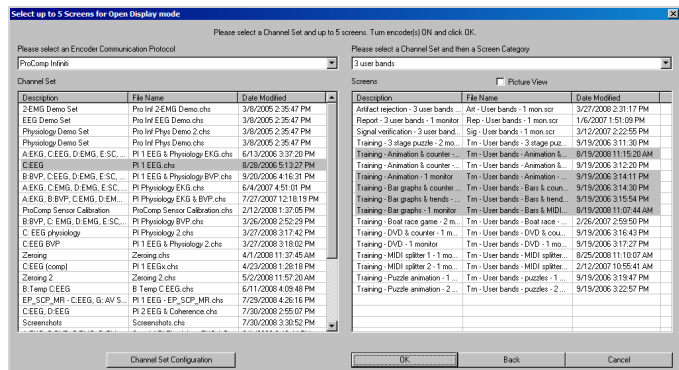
Select up to 5 Screens for Open Display mode

Please select a Channel Set and up to 5 screens. Turn encoder(s) ON and click OK.

Please select an Encoder Communication Protocol

ProComp Infiniti

Channel Set

| Description | File Name | Date Modified |
|---|---|---|
| 2-EMG Demo Set | Pro Inf 2-EMG Demo.chs | 3/8/2005 2:35:47 PM |
| EEG Demo Set | Pro Inf EEG Demo.chs | 3/8/2005 2:35:47 PM |
| Physiology Demo Set | Pro Inf Phys Demo 2.chs | 3/8/2005 2:35:47 PM |
| Physiology Demo Set | Pro Inf Phys Demo.chs | 3/8/2005 2:35:47 PM |
| A:EKG, C:EEG, D:EMG, E:SC, ... | PI 1 EEG & Physiology EKG.chs | 6/13/2006 3:37:20 PM |
| C:EEG | PI 1 EEG.chs | 8/28/2006 5:13:27 PM |
| B:BVP, C:EEG, D:EMG, E:SC, ... | PI 1 EEG & Physiology BVP.chs | 9/20/2006 4:16:31 PM |
| A:EKG, C:EEG, D:EMG, E:SC, ... | PI Physiology EKG.chs | 6/4/2007 4:51:01 PM |
| A:EKG, B:BVP, C:EEG, D:EM... | PI Physiology EKG & BVP.chs | 7/27/2007 12:18:19 PM |
| ProComp Sensor Calibration | ProComp Sensor Calibration.chs | 2/12/2008 1:37:05 PM |
| B:BVP, C: EMG, D:EMG, E:SC, ... | PI Physiology BVP.chs | 3/26/2008 2:52:29 PM |
| C: EEG physiology | PI Physiology 2.chs | 3/27/2008 3:17:42 PM |
| C:EEG BVP | PI 1 EEG & Physiology 2.chs | 3/27/2008 3:18:02 PM |
| Zeroing | Zeroing.chs | 4/1/2008 11:37:45 AM |
| C:EEG (comp) | PI 1 EEGx.chs | 4/23/2008 1:28:18 PM |
| Zeroing 2 | Zeroing 2.chs | 5/2/2008 11:57:20 AM |
| B:Temp C:EEG | B Temp C EEG.chs | 6/11/2008 4:09:48 PM |
| EP_SCP_MR - C:EEG, G: AV S... | PI 1 EEG - EP_SCP_MR.chs | 7/29/2008 4:26:16 PM |
| C:EEG, D:EEG | PI 2 EEG & Coherence.chs | 7/30/2008 2:55:07 PM |
| Screenshots | Screenshots.chs | 7/30/2008 3:30:52 PM |

Channel Set Configuration

Please select a Channel Set and then a Screen Category

3 user bands

Screens

Picture View

| Description | File Name | Date Modified |
|---|---|---|
| Artifact rejection - 3 user bands ... | Art - User bands - 1 mon.scr | 3/27/2008 2:31:17 PM |
| Report - 3 user bands - 1 monitor | Rep - User bands - 1 mon.scr | 1/6/2007 1:51:09 PM |
| Signal verification - 3 user band... | Sig - User bands - 1 mon.scr | 3/12/2007 2:22:55 PM |
| Training - 3 stage puzzle - 2 mo... | Tm - User bands - 3 stage puz... | 9/19/2006 3:11:30 PM |
| Training - Animation & counter -... | Tm - User bands - Animation &... | 8/19/2008 11:15:20 AM |
| Training - Animation & counter -... | Tm - User bands - Animation &... | 9/19/2006 3:12:20 PM |
| Training - Animation - 1 monitor | Tm - User bands - Animation &... | 9/19/2006 3:14:11 PM |
| Training - Bar graphs & counter ... | Tm - User bands - Bars & coun... | 9/19/2006 3:14:30 PM |
| Training - Bar graphs & trends -... | Tm - User bands - Bars & trend... | 9/19/2006 3:15:54 PM |
| Training - Bar graphs - 1 monitor | Tm - User bands - Bars & MIDI... | 8/19/2008 11:07:44 AM |
| Training - Boat race game - 2 m... | Tm - User bands - Boat race -... | 2/26/2007 2:59:50 PM |
| Training - DVD & counter - 1 m... | Tm - User bands - DVD & cou... | 9/19/2006 3:16:43 PM |
| Training - DVD - 1 monitor | Tm - User bands - DVD - 1 mo... | 9/19/2006 3:17:27 PM |
| Training - MIDI splitter 1 - 1 mo... | Tm - User bands - MIDI splitter... | 8/25/2008 11:10:07 AM |
| Training - MIDI splitter 2 - 1 mo... | Tm - User bands - MIDI splitter... | 2/12/2007 10:55:41 AM |
| Training - Puzzle animation - 1 ... | Tm - User bands - puzzles - 1 ... | 9/19/2006 3:19:47 PM |
| Training - Puzzle animation - 2 ... | Tm - User bands - puzzles - 2 ... | 9/19/2006 3:22:57 PM |

OK

Back

Cancel